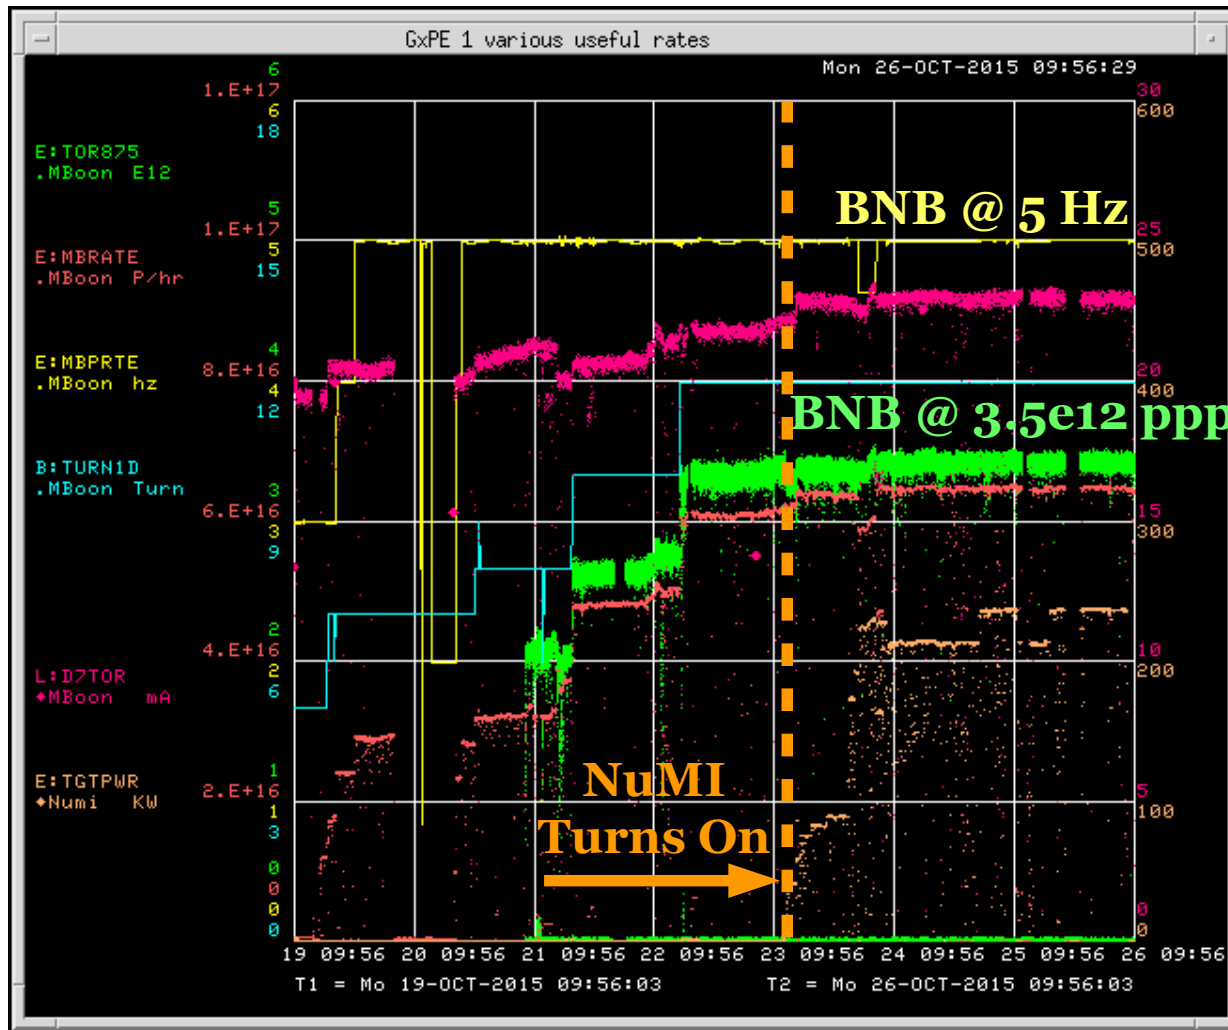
GxPE 1 various useful rates

Mon 26-OCT-2015 09:56:29

6
1.E+17
6
18

E:TOR875
.MBoon E12

5
1.E+17
5
15

E:MBRATE
.MBoon P/hr

4
8.E+16
4
12

E:MBPRTE
.MBoon hz

B:TURN1D
.MBoon Turn

3
6.E+16
3
9

2
4.E+16
2
6

L:D7TOR
♦MBoon mA

E:TGTPWR
♦Numi KW

1
2.E+16
1
3

0
0
0
0

30
600
25
500
20
400
15
300
10
200
5
100
0
0

BNB @ 5 Hz

BNB @ 3.5e12 ppp

NuMI
Turns On

19 09:56 20 09:56 21 09:56 22 09:56 23 09:56 24 09:56 25 09:56 26 09:56

T1 = Mo 19-OCT-2015 09:56:03

T2 = Mo 26-OCT-2015 09:56:03